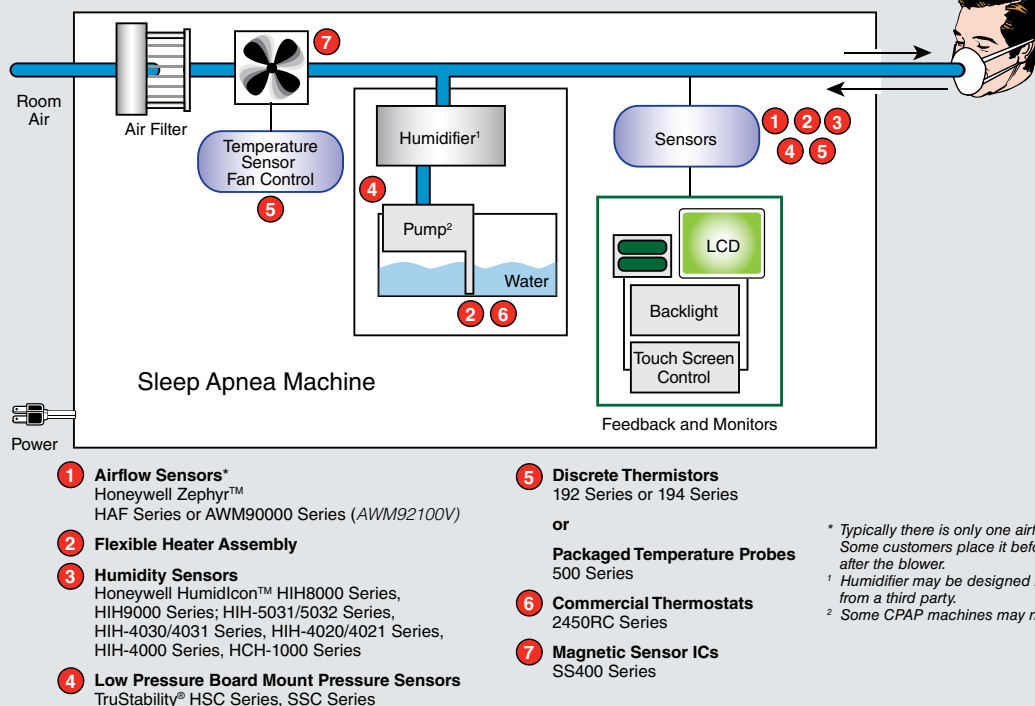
7

Room Air

Air Filter

Temperature Sensor Fan Control

5

Humidifier$^1$

4

Pump$^2$

Water

2 6

Sensors

1 2 3
4 5

LCD

Backlight

Touch Screen Control

Feedback and Monitors

Sleep Apnea Machine

Power

1 **Airflow Sensors***
Honeywell Zephyr™
HAF Series or AWM90000 Series (*AWM92100V*)

2 **Flexible Heater Assembly**

3 **Humidity Sensors**
Honeywell HumidIcon™ HIH8000 Series, HIH9000 Series; HIH-5031/5032 Series, HIH-4030/4031 Series, HIH-4020/4021 Series, HIH-4000 Series, HCH-1000 Series

4 **Low Pressure Board Mount Pressure Sensors**
TruStability® HSC Series, SSC Series

5 **Discrete Thermistors**
192 Series or 194 Series

**or**

**Packaged Temperature Probes**
500 Series

6 **Commercial Thermostats**
2450RC Series

7 **Magnetic Sensor ICs**
SS400 Series

* *Typically there is only one airf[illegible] Some customers place it befo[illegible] after the blower.*
$^1$ *Humidifier may be designed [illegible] from a third party.*
$^2$ *Some CPAP machines may n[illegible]*